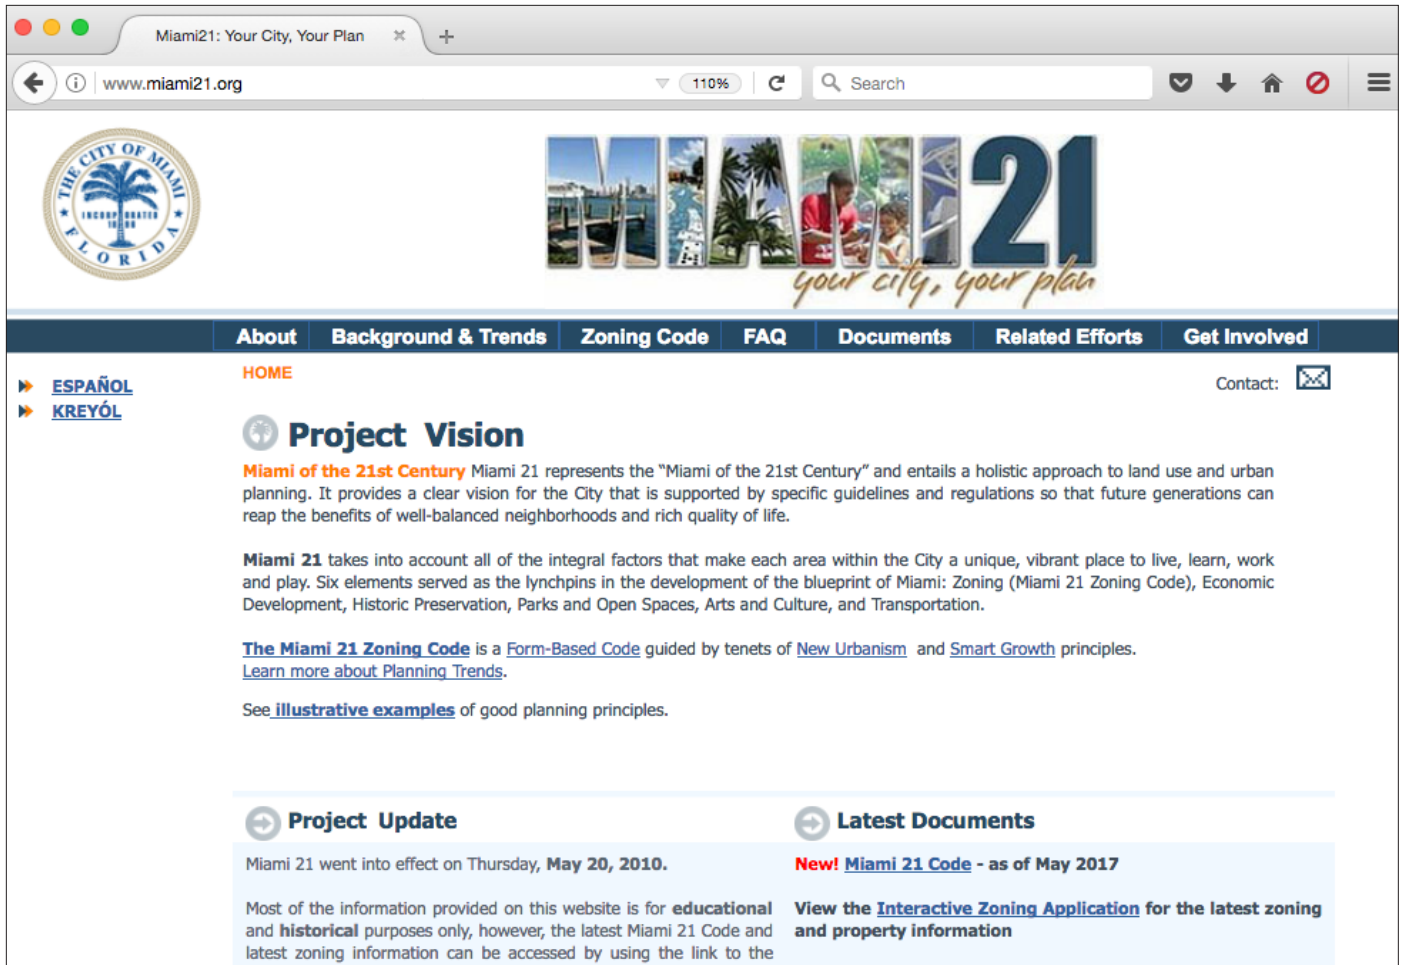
Miami21: Your City, Your Plan

www.miami21.org

110%

Search

THE CITY OF MIAMI
INCORP ORATED 1896
FLORIDA

MIAMI 21
your city, your plan

About | Background & Trends | Zoning Code | FAQ | Documents | Related Efforts | Get Involved

ESPAÑOL
KREYÓL

HOME

Contact:

Project Vision

Miami of the 21st Century Miami 21 represents the "Miami of the 21st Century" and entails a holistic approach to land use and urban planning. It provides a clear vision for the City that is supported by specific guidelines and regulations so that future generations can reap the benefits of well-balanced neighborhoods and rich quality of life.

Miami 21 takes into account all of the integral factors that make each area within the City a unique, vibrant place to live, learn, work and play. Six elements served as the lynchpins in the development of the blueprint of Miami: Zoning (Miami 21 Zoning Code), Economic Development, Historic Preservation, Parks and Open Spaces, Arts and Culture, and Transportation.

The Miami 21 Zoning Code is a Form-Based Code guided by tenets of New Urbanism and Smart Growth principles.
Learn more about Planning Trends.

See illustrative examples of good planning principles.

Project Update

Miami 21 went into effect on Thursday, May 20, 2010.

Most of the information provided on this website is for educational and historical purposes only, however, the latest Miami 21 Code and latest zoning information can be accessed by using the link to the

Latest Documents

New! Miami 21 Code - as of May 2017

View the Interactive Zoning Application for the latest zoning and property information